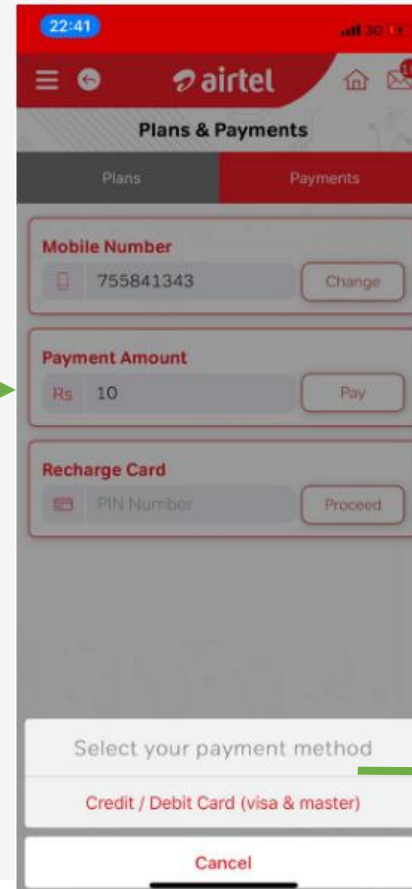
22:41

3G

airtel

Plans & Payments

Plans

Payments

Mobile Number

755841343

Change

Payment Amount

Rs 10

Pay

Recharge Card

PIN Number

Proceed

Select your payment method

Credit / Debit Card (visa & master)

Cancel